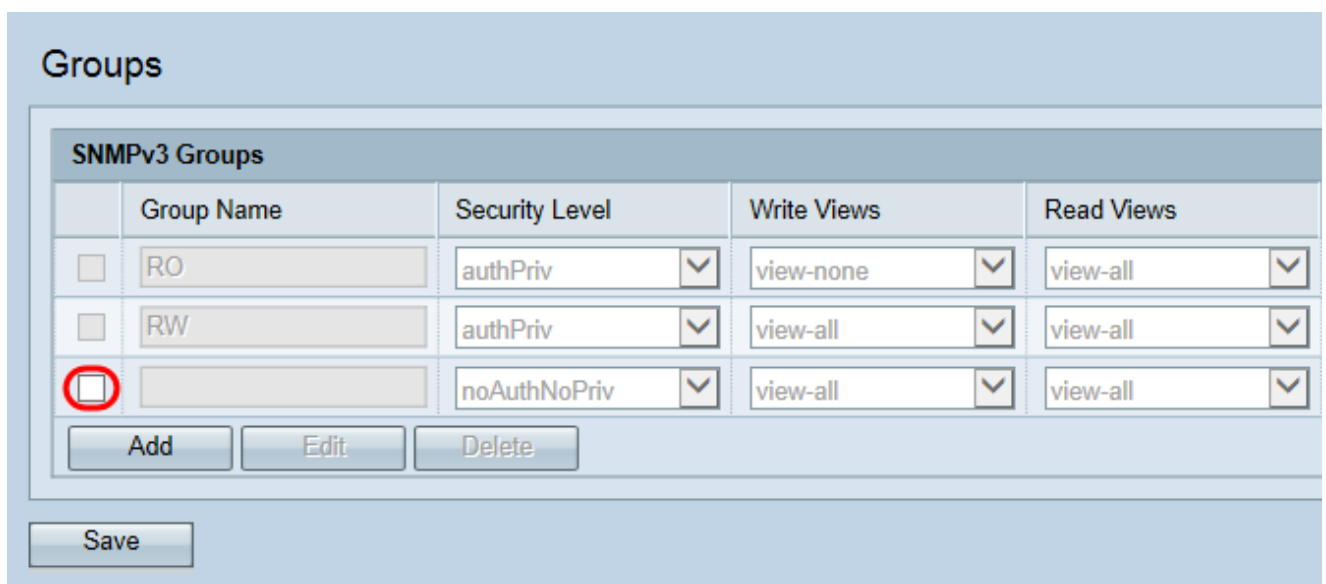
Groups

SNMPv3 Groups

| | Group Name | Security Level | Write Views | Read Views |
|---|---|---|---|---|
| | RO | authPriv | view-none | view-all |
| | RW | authPriv | view-all | view-all |
| | | noAuthNoPriv | view-all | view-all |

Add Edit Delete

Save